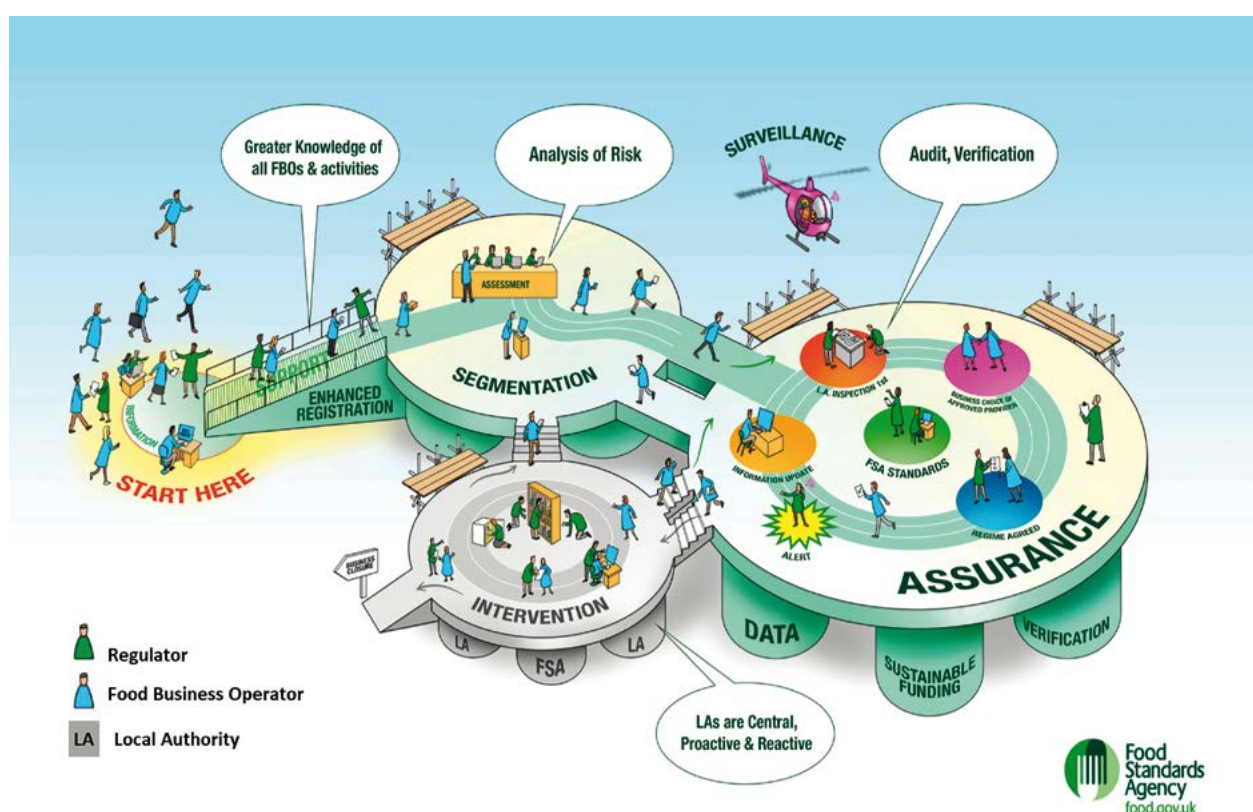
Greater Knowledge of all FBOs & activities

Analysis of Risk

SURVEILLANCE

Audit, Verification

ASSESSMENT

SUPPORT

INFORMATION

START HERE

ENHANCED REGISTRATION

SEGMENTATION

L.A. INSPECTION 1st

BUSINESS CHOICE OF APPROVED PROVIDER

INFORMATION UPDATE

FSA STANDARDS

ALERT

REGIME AGREED

ASSURANCE

BUSINESS CLOSURE

INTERVENTION

LA

FSA

LA

DATA

SUSTAINABLE FUNDING

VERIFICATION

LAs are Central, Proactive & Reactive

Regulator

Food Business Operator

LA Local Authority

Food Standards Agency
food.gov.uk